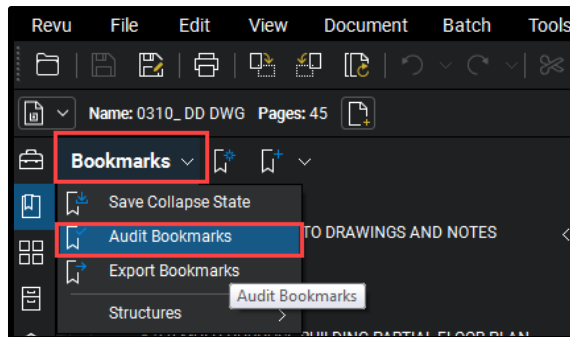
Revu File Edit View Document Batch Tools

Name: 0310_ DD DWG Pages: 45

Bookmarks

Save Collapse State

Audit Bookmarks

Export Bookmarks

Structures

TO DRAWINGS AND NOTES

Audit Bookmarks

BUILDING PARTIAL FLOOR PLAN